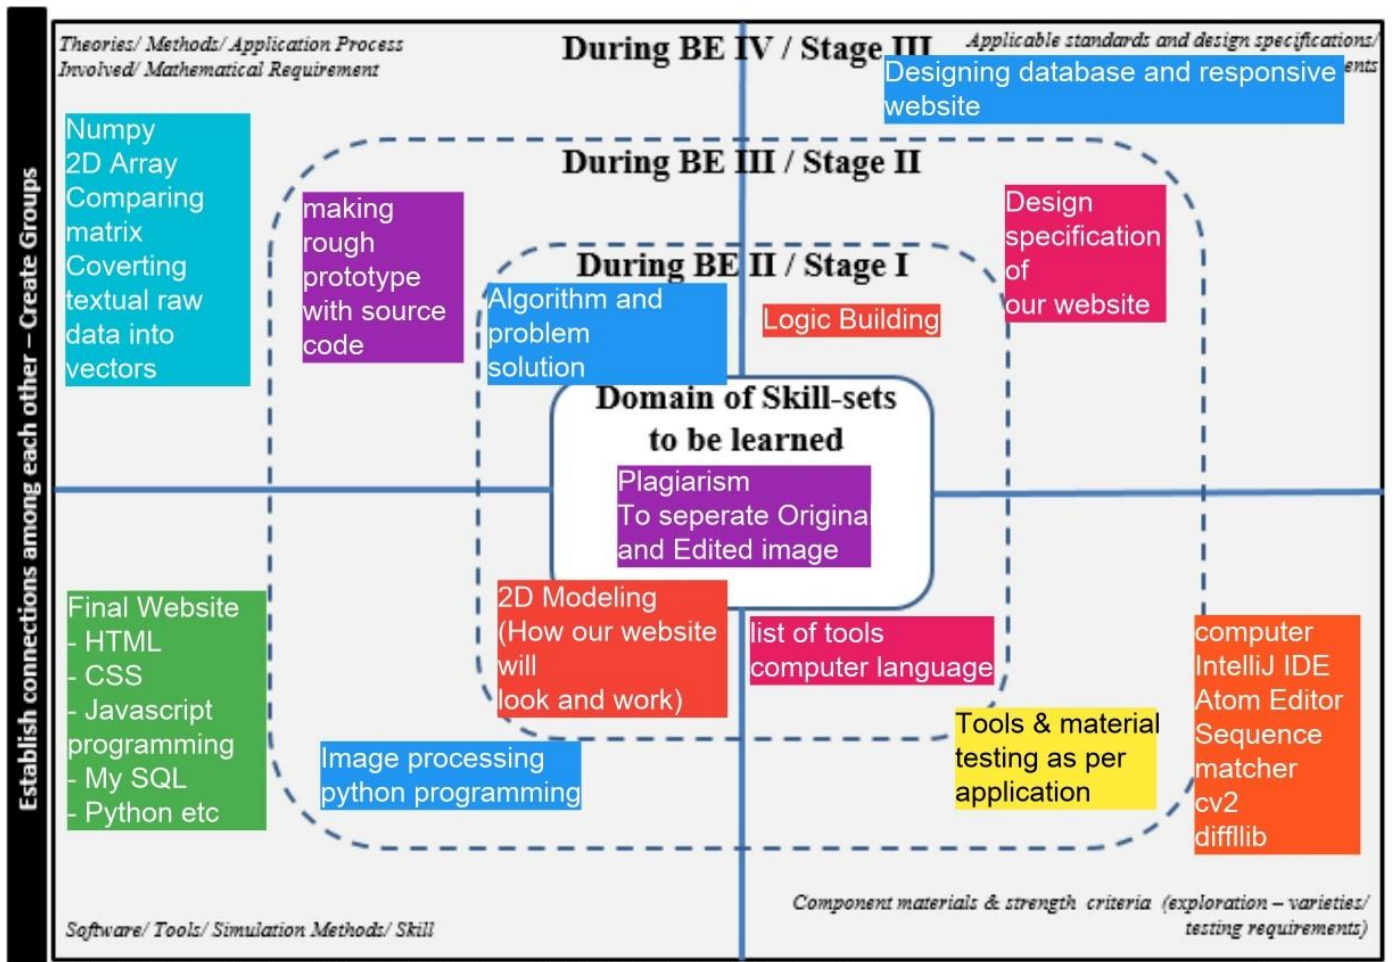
Establish connections among each other – Create Groups

Theories/ Methods/ Application Process Involved/ Mathematical Requirement

During BE IV / Stage III

Applicable standards and design specifications/ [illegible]ents

Designing database and responsive website

Numpy
2D Array
Comparing matrix
Coverting textual raw data into vectors

During BE III / Stage II

making rough prototype with source code

Design specification of our website

During BE II / Stage I

Algorithm and problem solution

Logic Building

Domain of Skill-sets to be learned

Plagiarism
To seperate Origina
and Edited image

Final Website
- HTML
- CSS
- Javascript programming
- My SQL
- Python etc

2D Modeling
(How our website will
look and work)

list of tools
computer language

Tools & material testing as per application

computer
IntelliJ IDE
Atom Editor
Sequence matcher
cv2
difflib

Image processing
python programming

Component materials & strength criteria (exploration – varieties/ testing requirements)

Software/ Tools/ Simulation Methods/ Skill